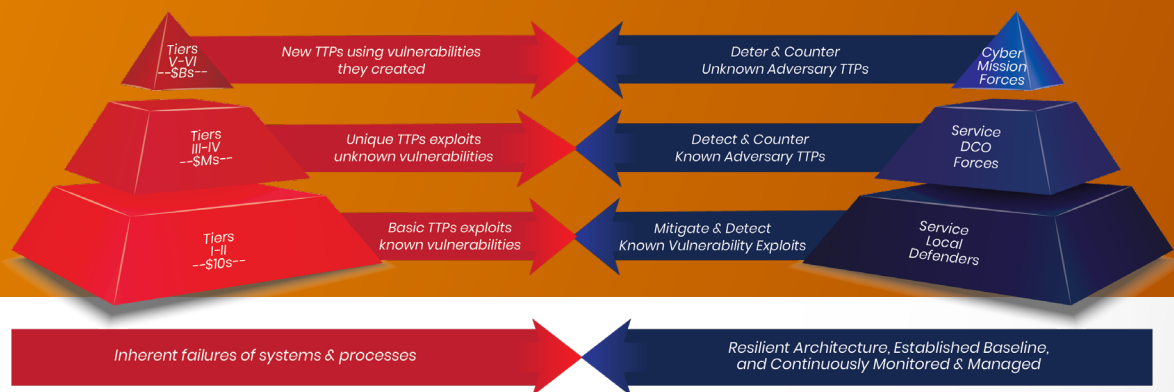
Tiers
V-VI
--$Bs--

New TTPs using vulnerabilities they created

Deter & Counter Unknown Adversary TTPs

Cyber Mission Forces

Tiers
III-IV
--$Ms--

Unique TTPs exploits unknown vulnerabilities

Detect & Counter Known Adversary TTPs

Service DCO Forces

Tiers
I-II
--$10s--

Basic TTPs exploits known vulnerabilities

Mitigate & Detect Known Vulnerability Exploits

Service Local Defenders

Inherent failures of systems & processes

Resilient Architecture, Established Baseline, and Continuously Monitored & Managed